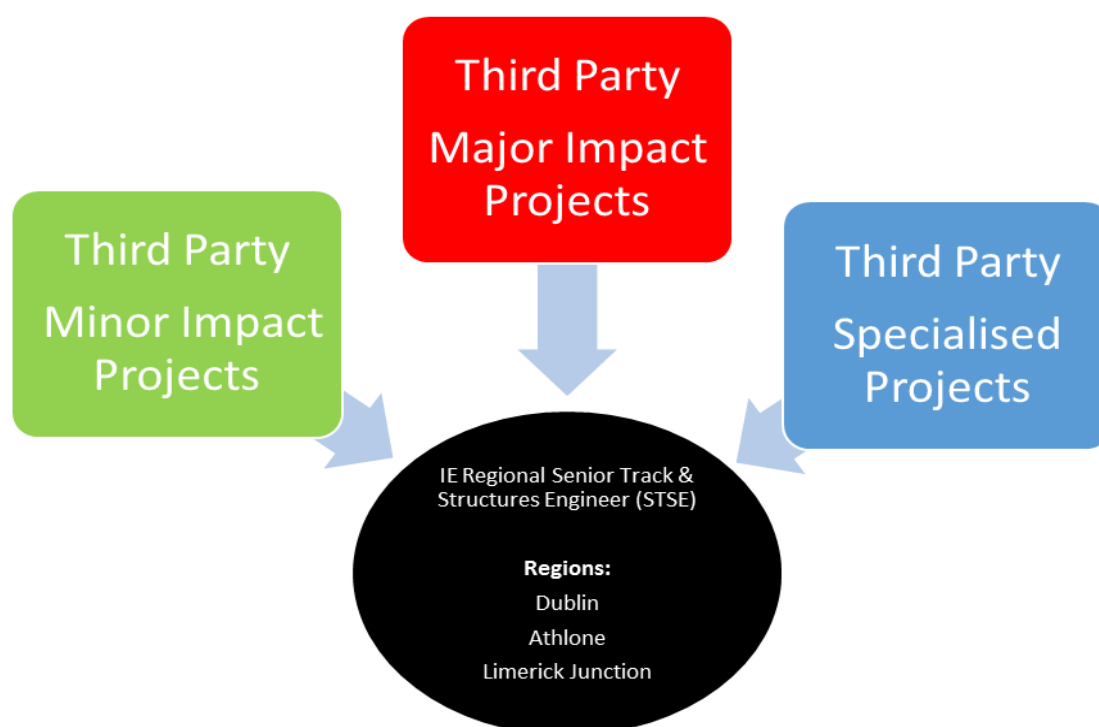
Third Party
Major Impact Projects

Third Party
Minor Impact Projects

Third Party
Specialised Projects

IE Regional Senior Track & Structures Engineer (STSE)

**Regions:**
Dublin
Athlone
Limerick Junction